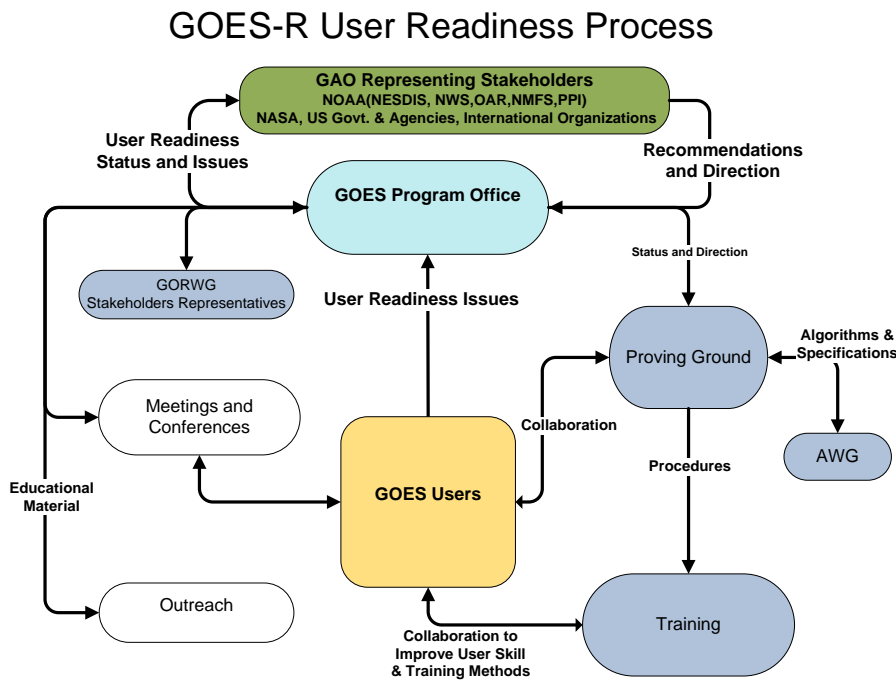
GOES-R User Readiness Process

GAO Representing Stakeholders
NOAA(NESDIS, NWS,OAR,NMFS,PPI)
NASA, US Govt. & Agencies, International Organizations

User Readiness Status and Issues

Recommendations and Direction

GOES Program Office

Status and Direction

GORWG
Stakeholders Representatives

User Readiness Issues

Proving Ground

Algorithms & Specifications

Meetings and Conferences

Collaboration

AWG

Procedures

Educational Material

GOES Users

Outreach

Training

Collaboration to Improve User Skill & Training Methods